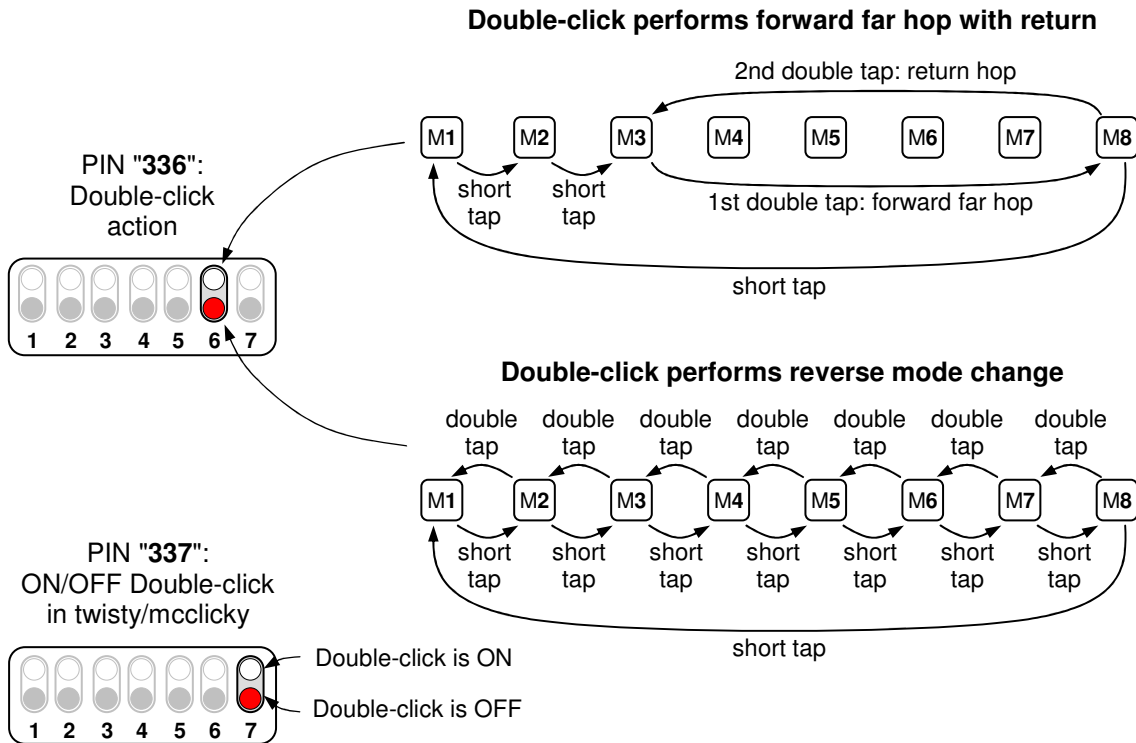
**Double-click performs forward far hop with return**

2nd double tap: return hop

M1 M2 M3 M4 M5 M6 M7 M8

short tap short tap

1st double tap: forward far hop

short tap

PIN "**336**": Double-click action

1 2 3 4 5 6 7

**Double-click performs reverse mode change**

double tap double tap double tap double tap double tap double tap double tap

M1 M2 M3 M4 M5 M6 M7 M8

short tap short tap short tap short tap short tap short tap short tap

short tap

PIN "**337**": ON/OFF Double-click in twisty/mcclicky

Double-click is ON

Double-click is OFF

1 2 3 4 5 6 7